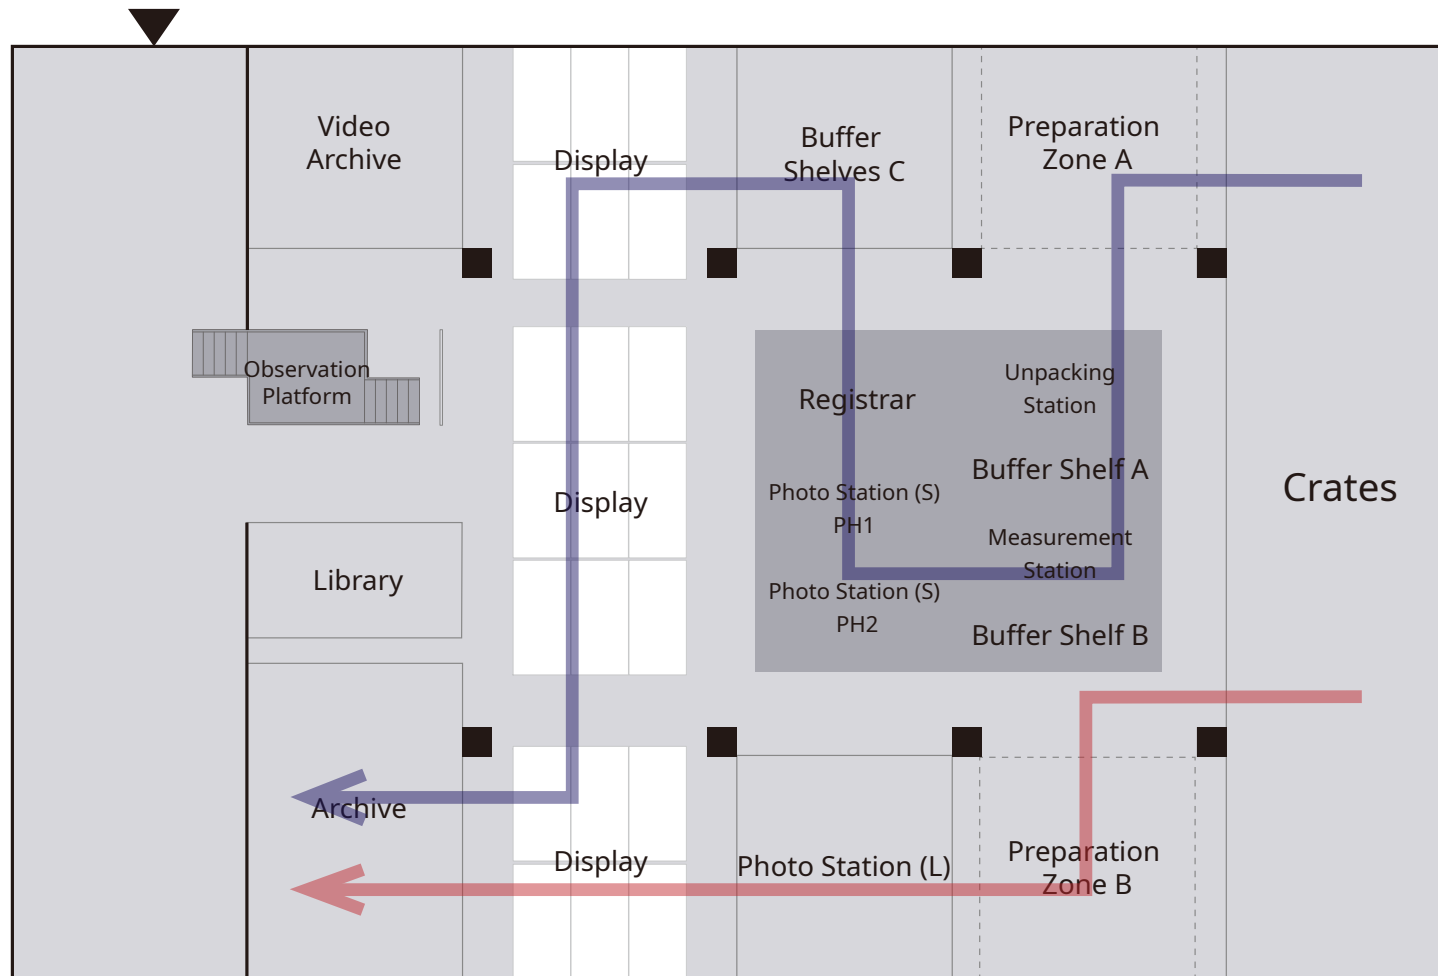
Video Archive

Display

Buffer Shelves C

Preparation Zone A

Observation Platform

Registrar

Unpacking Station

Buffer Shelf A

Display

Photo Station (S) PH1

Measurement Station

Crates

Library

Photo Station (S) PH2

Buffer Shelf B

Archive

Display

Photo Station (L)

Preparation Zone B